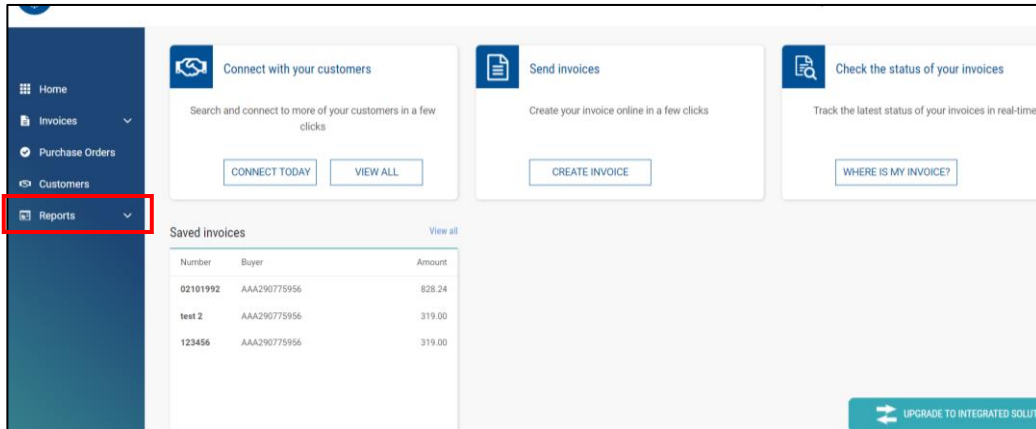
Home
Invoices
Purchase Orders
Customers
Reports

Connect with your customers
Search and connect to more of your customers in a few clicks
CONNECT TODAY
VIEW ALL

Send invoices
Create your invoice online in a few clicks
CREATE INVOICE

Check the status of your invoices
Track the latest status of your invoices in real-time
WHERE IS MY INVOICE?

Saved invoices
View all

| Number | Buyer | Amount |
|---|---|---|
| 02101992 | AAA290775956 | 828.24 |
| test 2 | AAA290775956 | 319.00 |
| 123456 | AAA290775956 | 319.00 |

UPGRADE TO INTEGRATED SOLU